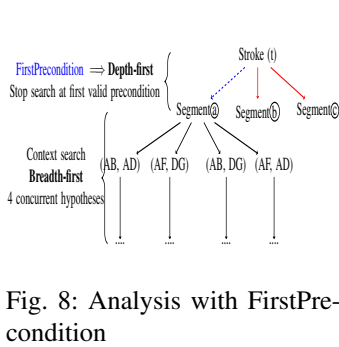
FirstPrecondition $\Rightarrow$ **Depth-first**
Stop search at first valid precondition

Stroke (t)

Segment ⓐ Segment ⓑ Segment ⓒ

Context search
**Breadth-first**
4 concurrent hypotheses

(AB, AD) (AF, DG) (AB, DG) (AF, AD)

.... .... .... ....

Fig. 8: Analysis with FirstPrecondition